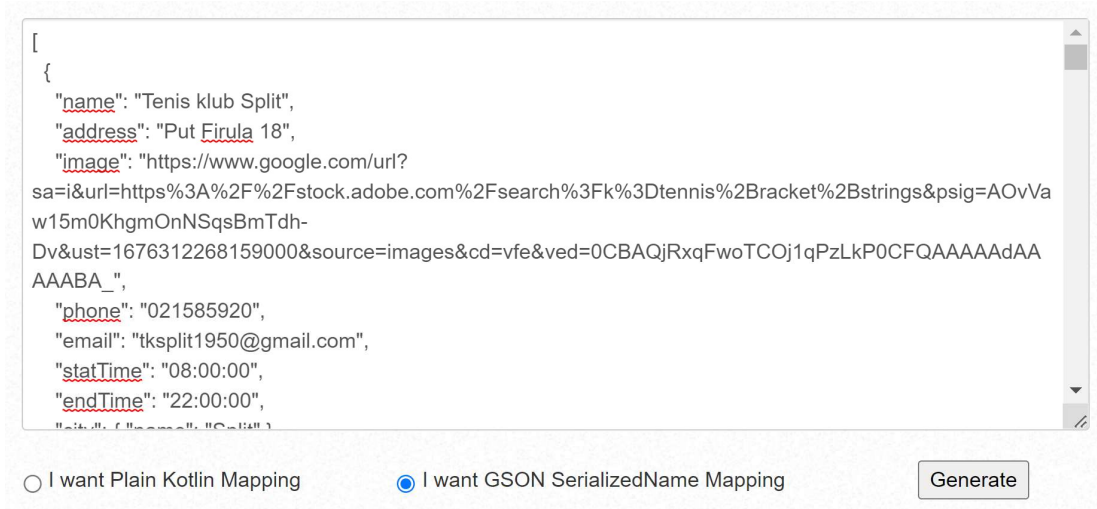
[
{
"name": "Tenis klub Split",
"address": "Put Firula 18",
"image": "https://www.google.com/url?sa=i&url=https%3A%2F%2Fstock.adobe.com%2Fsearch%3Fk%3Dtennis%2Bracket%2Bstrings&psig=AOvVaw15m0KhgmOnNSqsBmTdh-Dv&ust=1676312268159000&source=images&cd=vfe&ved=0CBAQjRxqFwoTCOj1qPzLkP0CFQAAAAAdAAAAABA_",
"phone": "021585920",
"email": "tksplit1950@gmail.com",
"statTime": "08:00:00",
"endTime": "22:00:00",
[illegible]

I want Plain Kotlin Mapping

I want GSON SerializedName Mapping

Generate